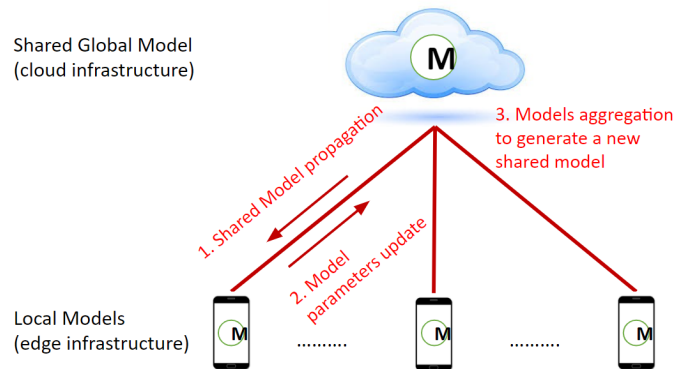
Shared Global Model
(cloud infrastructure)

M

3. Models aggregation to generate a new shared model

1. Shared Model propagation

2. Model parameters update

Local Models
(edge infrastructure)

M

.........

M

.........

M